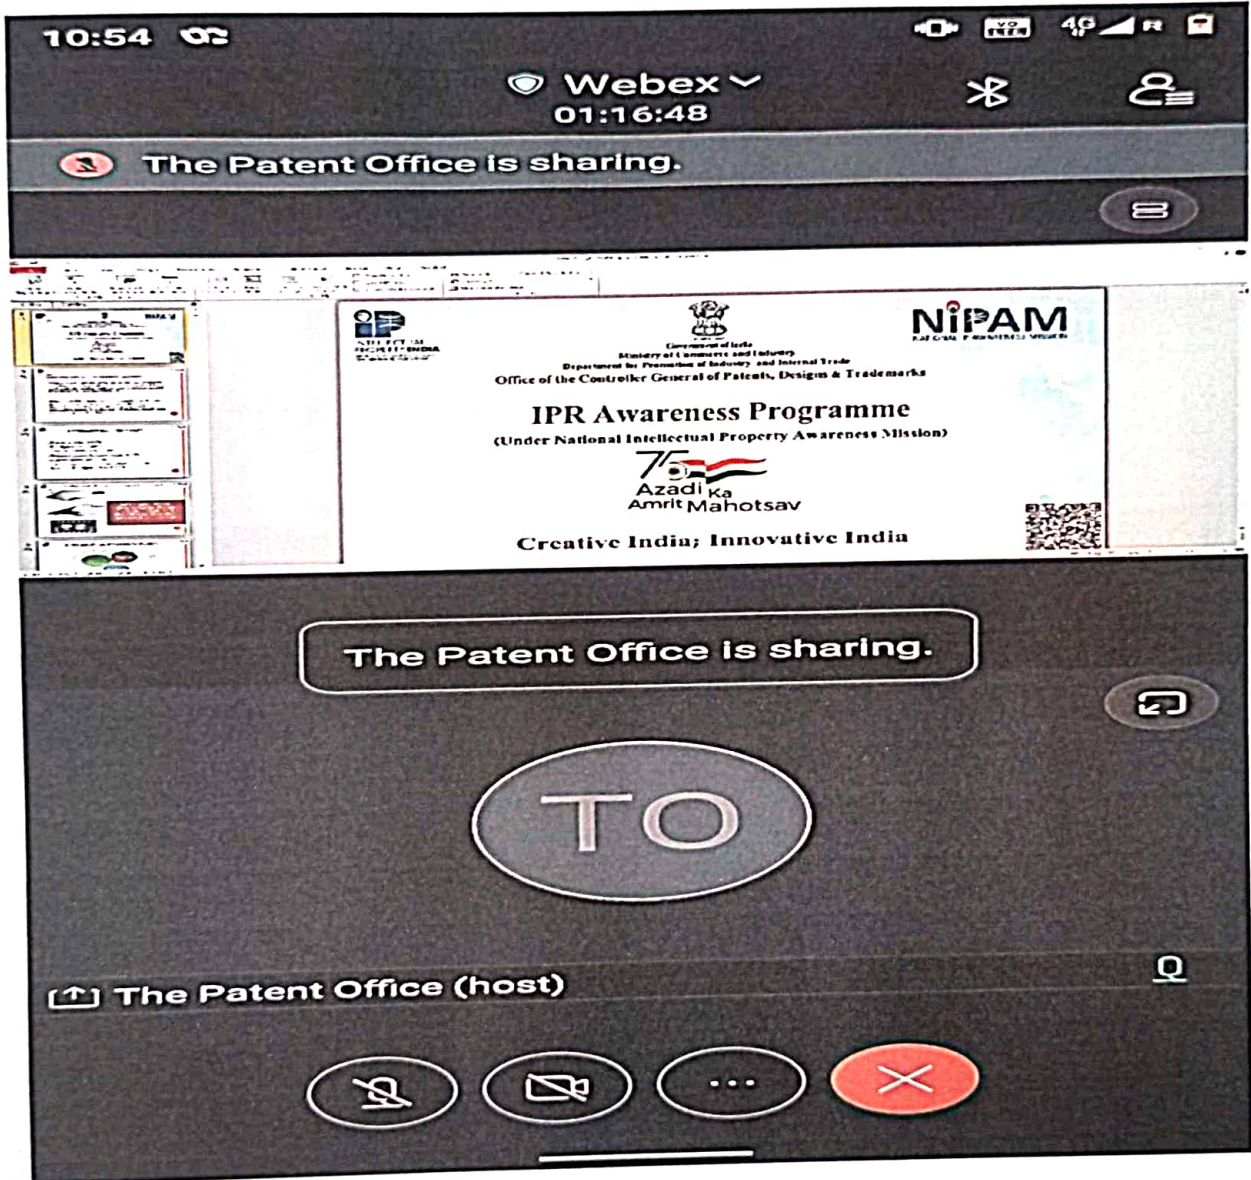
10:54

Webex
01:16:48

The Patent Office is sharing.

Government of India
Ministry of Commerce and Industry
Department for Promotion of Industry and Internal Trade
Office of the Controller General of Patents, Designs & Trademarks

NIPAM

IPR Awareness Programme
(Under National Intellectual Property Awareness Mission)

75
Azadi Ka Amrit Mahotsav

Creative India; Innovative India

The Patent Office is sharing.

TO

The Patent Office (host)

...